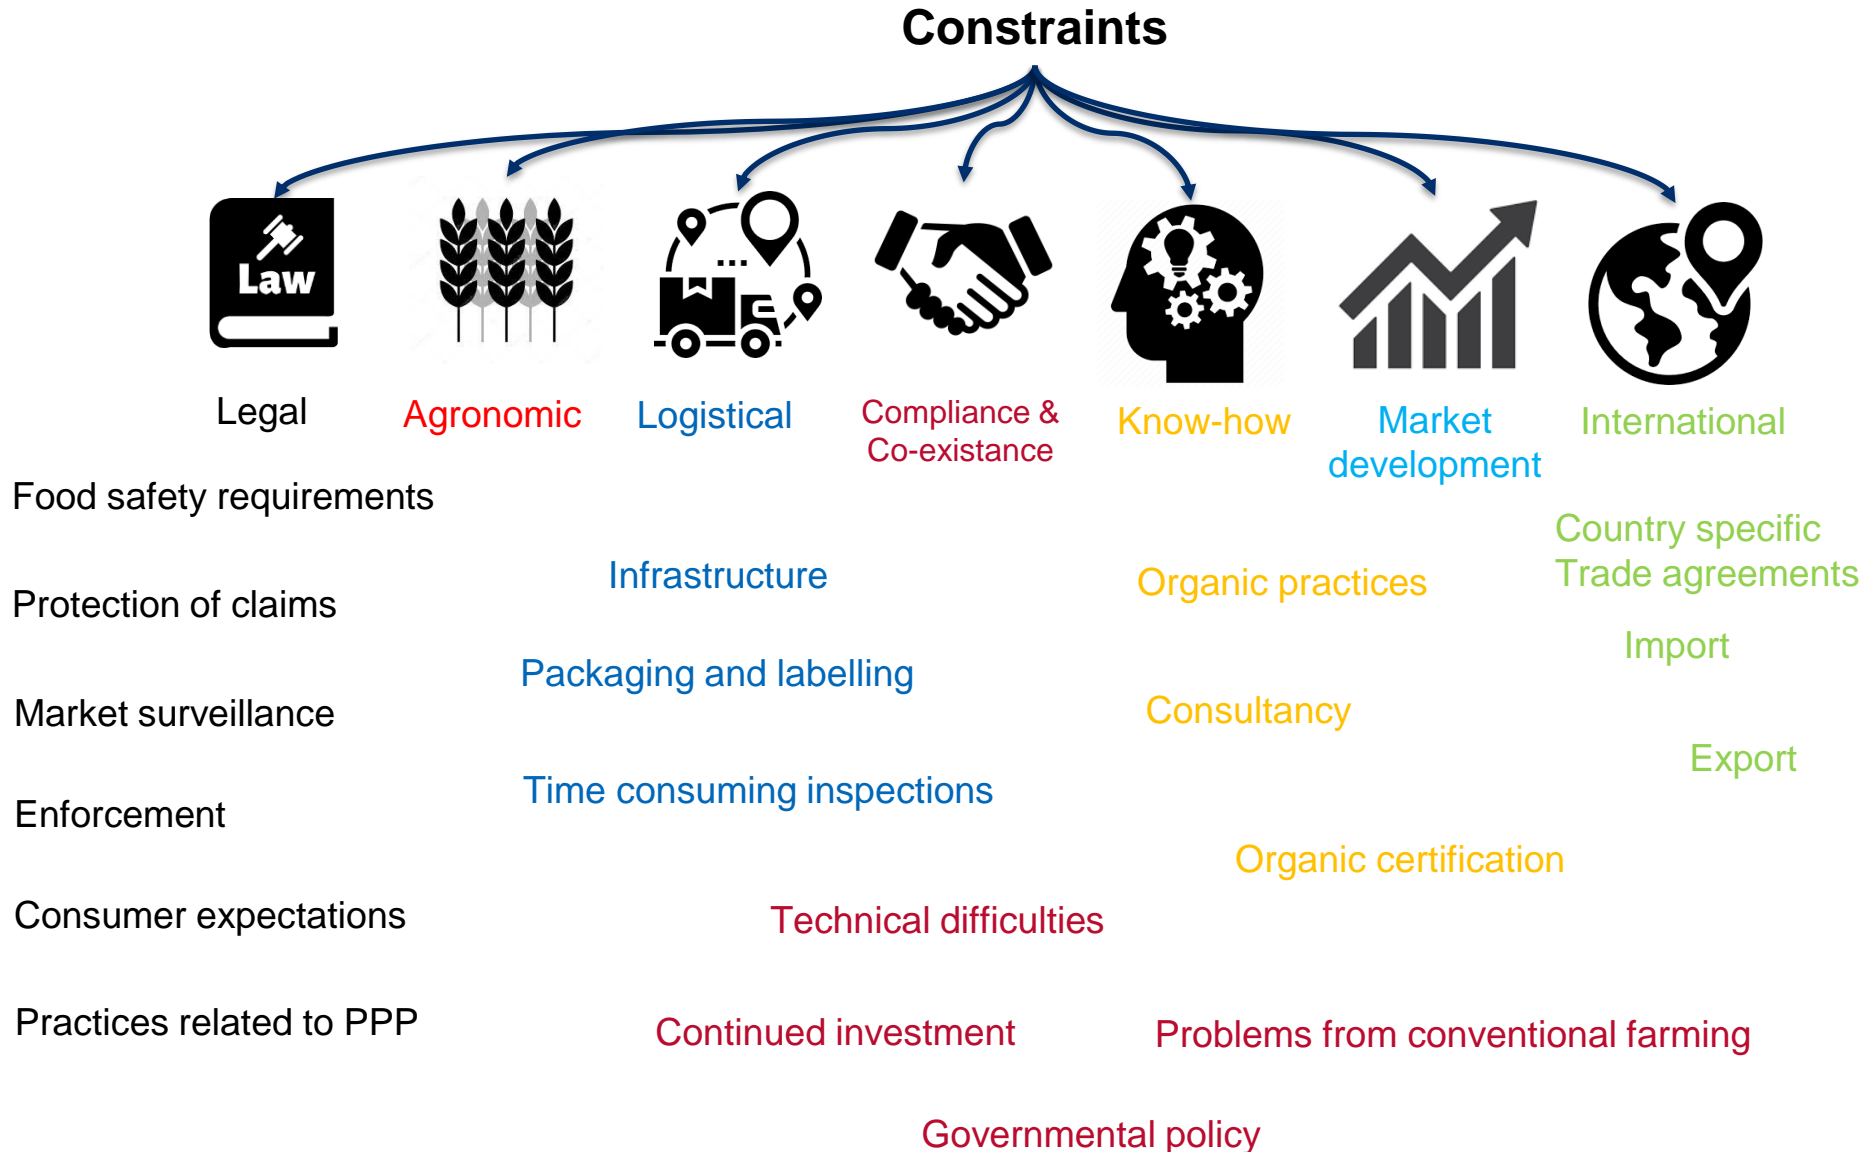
Constraints

Law

Legal

Agronomic

Logistical

Compliance & Co-existance

Know-how

Market development

International

Food safety requirements

Country specific Trade agreements

Infrastructure

Organic practices

Protection of claims

Import

Packaging and labelling

Consultancy

Market surveillance

Export

Time consuming inspections

Enforcement

Organic certification

Consumer expectations

Technical difficulties

Practices related to PPP

Continued investment

Problems from conventional farming

Governmental policy